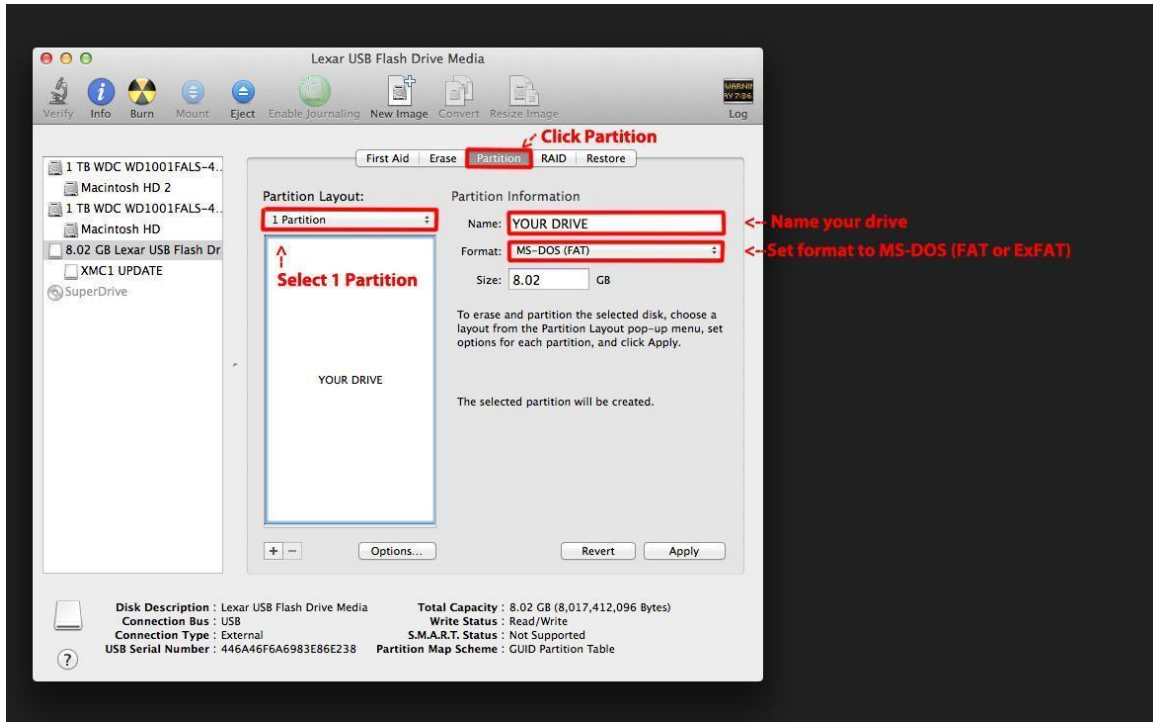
Lexar USB Flash Drive Media

Verify Info Burn Mount Eject Enable Journaling New Image Convert Resize Image Log

WARNI
AY 7:36

Click Partition

1 TB WDC WD1001FALS-4...
Macintosh HD 2
1 TB WDC WD1001FALS-4...
Macintosh HD
8.02 GB Lexar USB Flash Dr
XMC1 UPDATE
SuperDrive

First Aid Erase Partition RAID Restore

Partition Layout:
1 Partition

Select 1 Partition

YOUR DRIVE

Partition Information
Name: YOUR DRIVE
Format: MS-DOS (FAT)
Size: 8.02 GB

<-- Name your drive
<--Set format to MS-DOS (FAT or ExFAT)

To erase and partition the selected disk, choose a layout from the Partition Layout pop-up menu, set options for each partition, and click Apply.

The selected partition will be created.

+ − Options... Revert Apply

Disk Description : Lexar USB Flash Drive Media
Connection Bus : USB
Connection Type : External
USB Serial Number : 446A46F6A6983E86E238

Total Capacity : 8.02 GB (8,017,412,096 Bytes)
Write Status : Read/Write
S.M.A.R.T. Status : Not Supported
Partition Map Scheme : GUID Partition Table

?